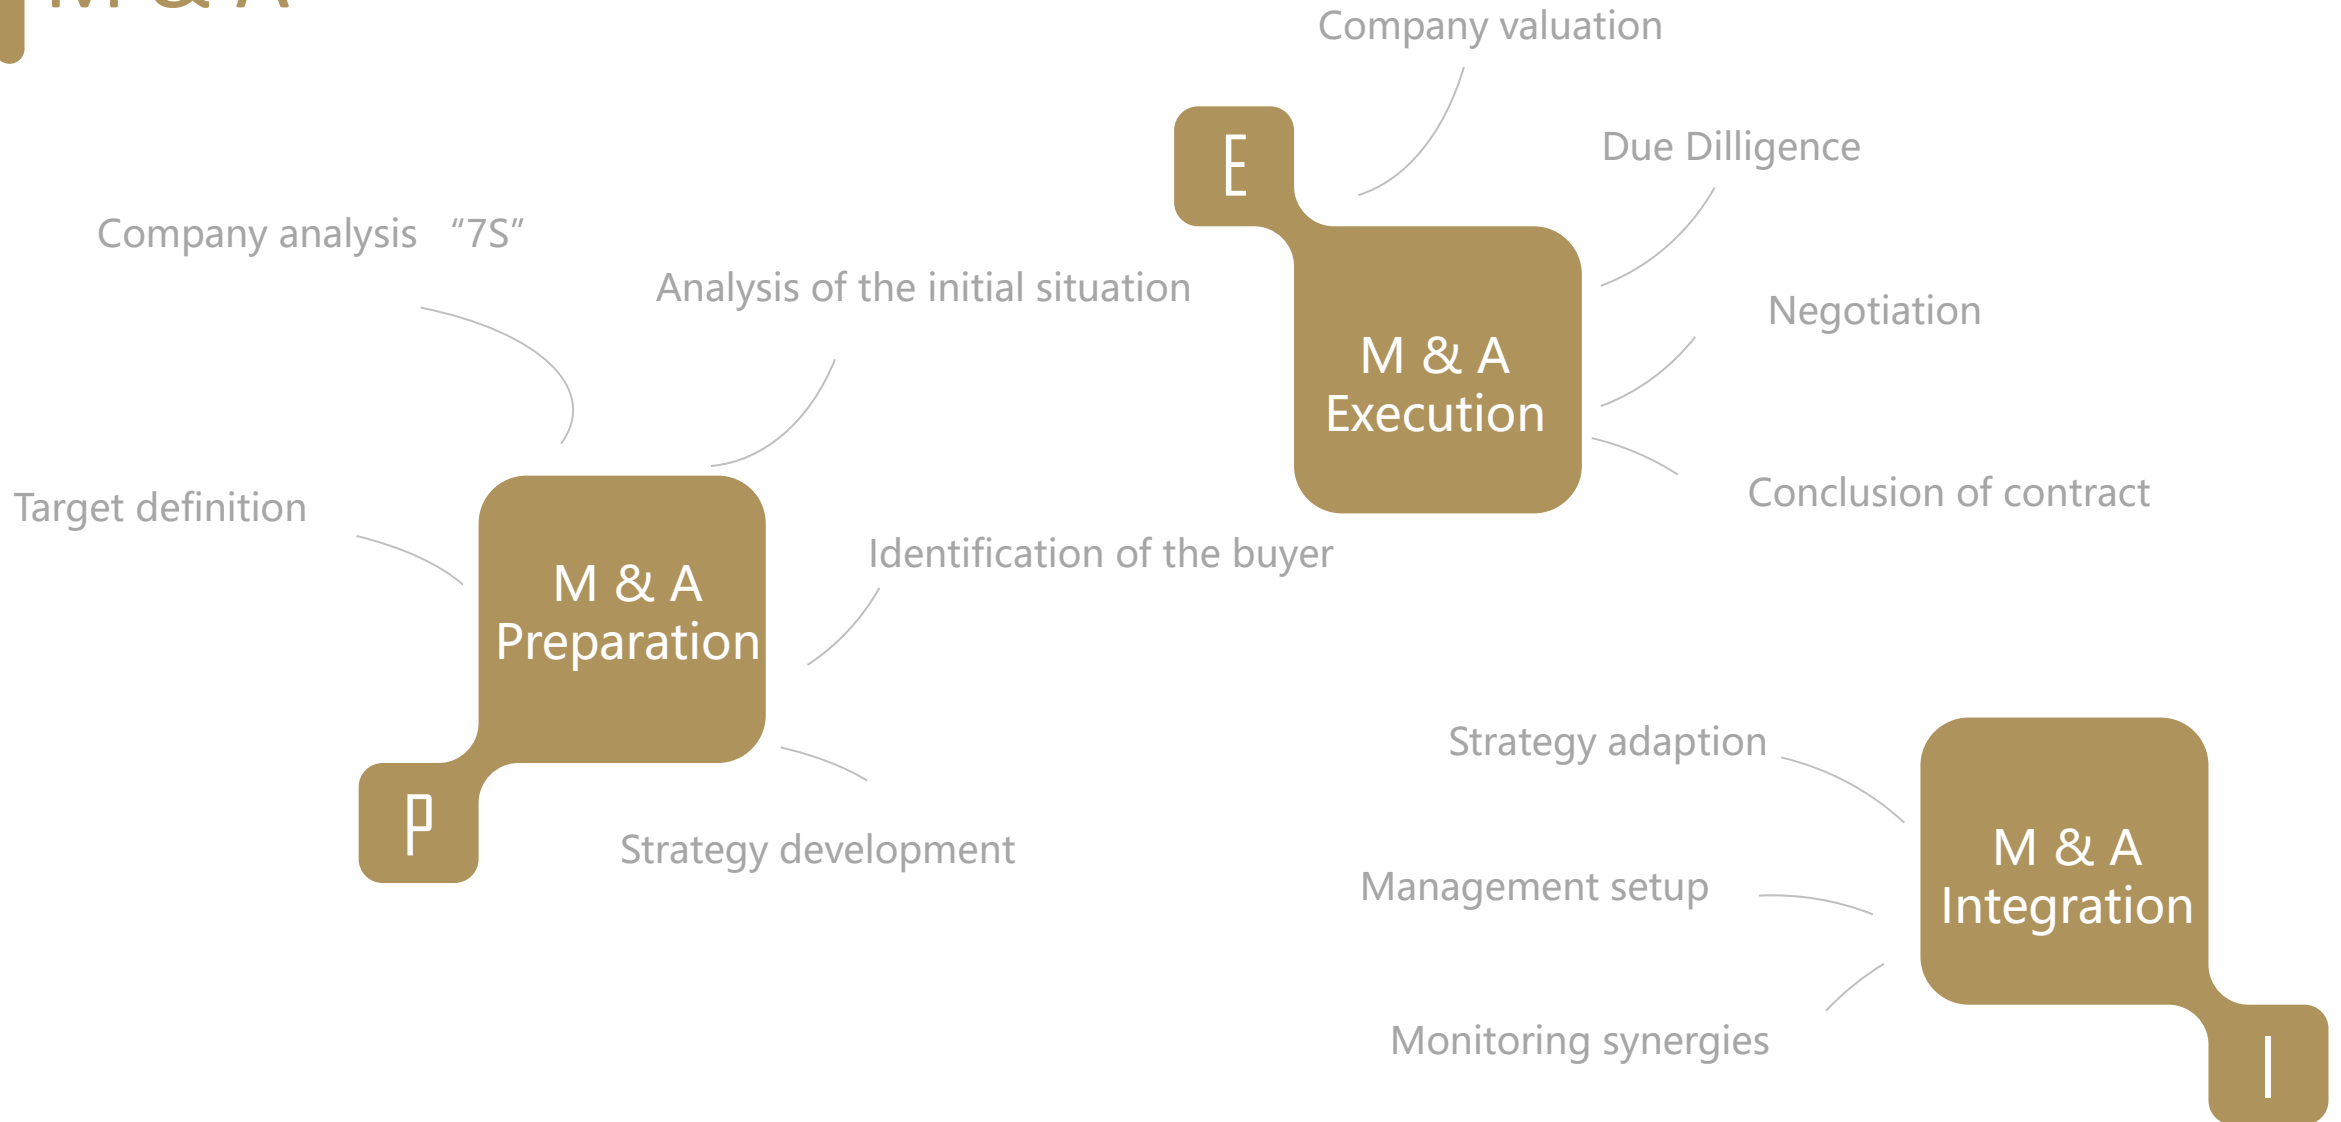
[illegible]

Company valuation

E

Due Dilligence

Company analysis "7S"

Analysis of the initial situation

Negotiation

M & A Execution

Conclusion of contract

Target definition

Identification of the buyer

M & A Preparation

Strategy adaption

P

Strategy development

M & A Integration

Management setup

Monitoring synergies

I